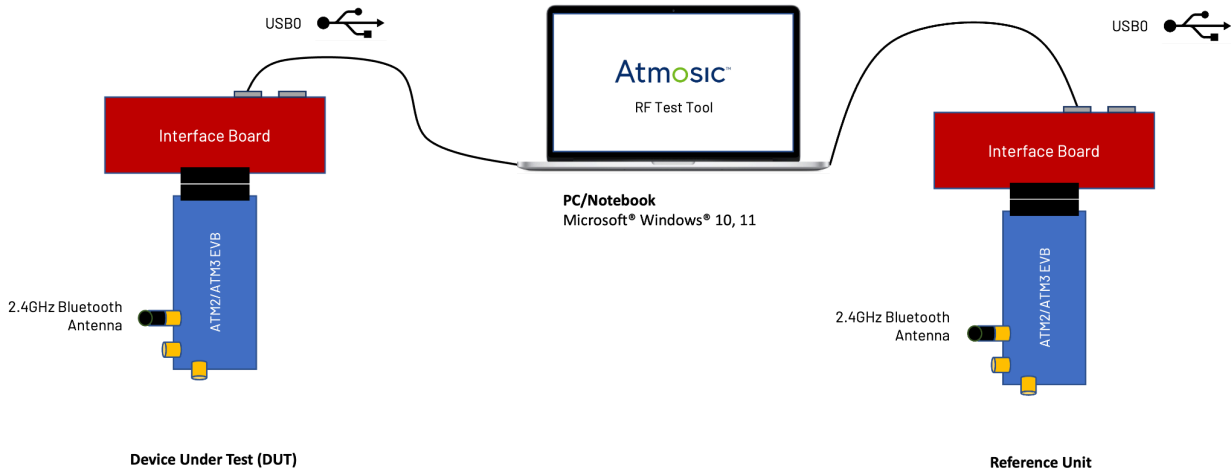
USB0

Atmosic™
RF Test Tool

USB0

Interface Board

ATM2/ATM3 EVB

2.4GHz Bluetooth Antenna

PC/Notebook
Microsoft® Windows® 10, 11

Interface Board

ATM2/ATM3 EVB

2.4GHz Bluetooth Antenna

Device Under Test (DUT)

Reference Unit